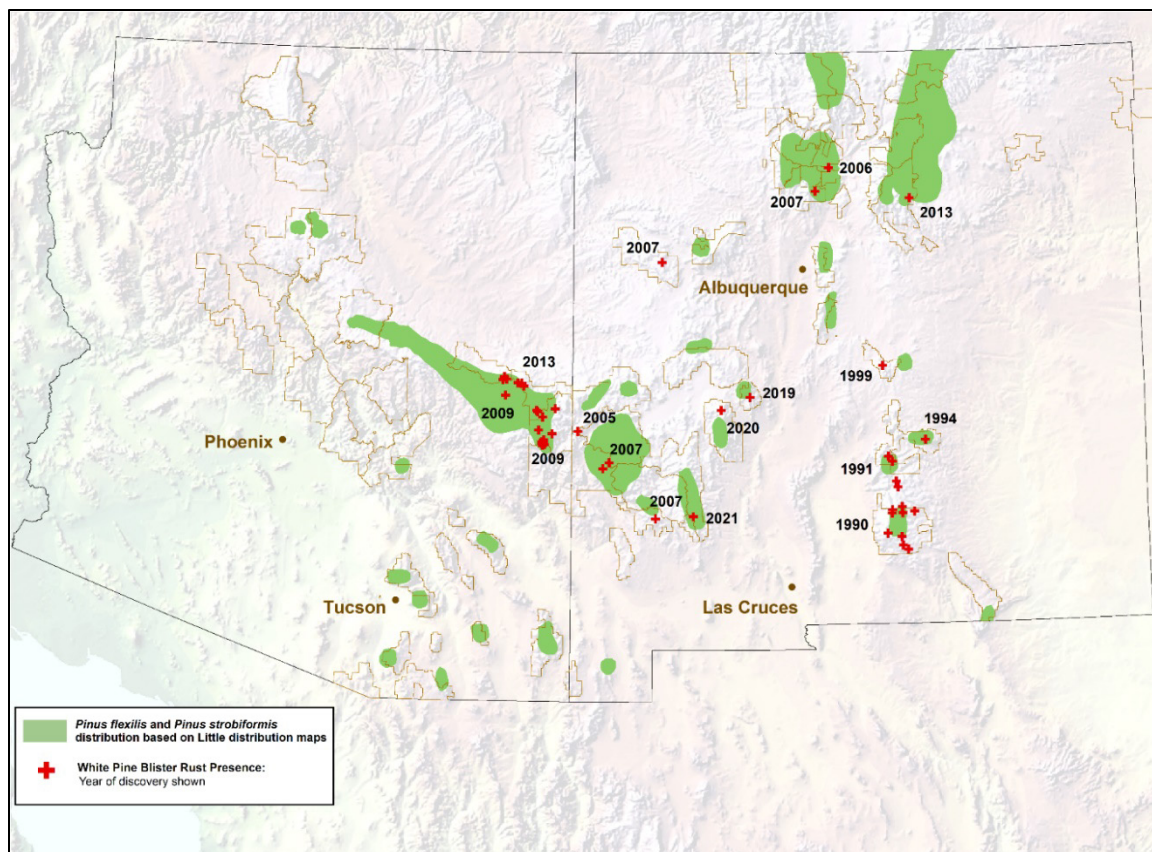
2006
2007
2013
2007
Albuquerque
2013
2009
2009
2005
2007
2019
2020
1999
1994
1991
1990
2007
2021
Phoenix
Tucson
Las Cruces

*Pinus flexilis* and *Pinus strobiformis* distribution based on Little distribution maps

White Pine Blister Rust Presence:
Year of discovery shown